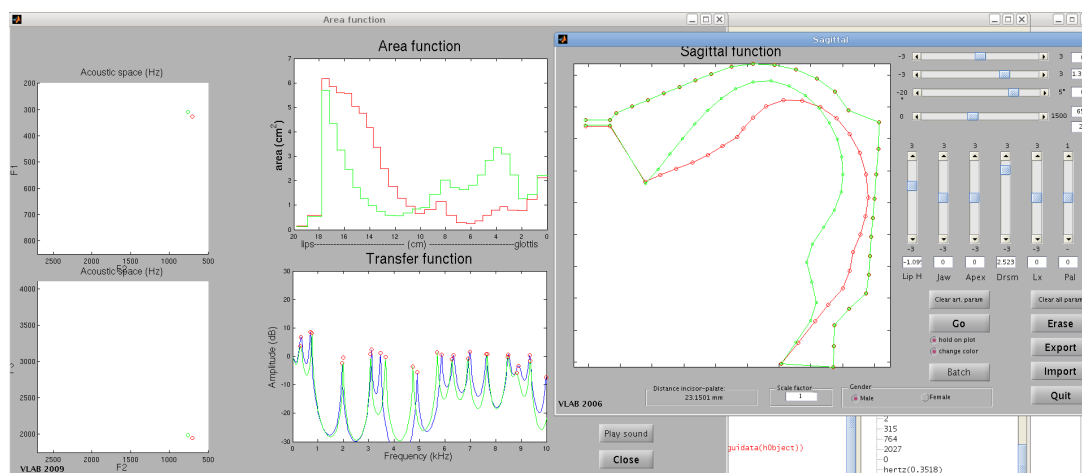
Area function

Acoustic space (Hz)

200
300
400
500
600
700
800

F1

2500 2000 1500 1000 500

F2

Acoustic space (Hz)

4000
3500
3000
2500
2000

F2

2500 2000 1500 1000 500

F2

VLAB 2009

Area function

area (cm$^2$)

7
6
5
4
3
2
1
0

20 18 16 14 12 10 8 6 4 2 0

lips------------------------ (cm) ------------------------glottis

Transfer function

Amplitude (dB)

30
20
10
0
-10
-20
-30

0 1 2 3 4 5 6 7 8 9 10

Frequency (kHz)

Play sound

Close

Sagittal

Sagittal function

VLAB 2006

Distance incisor-palate:
23.1501 mm

Scale factor
1

Gender
Male
Female

-3 3
-3 3
-20 5°
0 1500

3 3 3 3 3 1
-3 -3 -3 -3 -3 -3
-1.09 0 0 2.523 0 0
Lip H Jaw Apex Drsm Lx Pal

Clear art. param
Go
hold on plot
change color
Batch

Clear all param
Erase
Export
Import
Quit

guidata(hObject))

2
315
764
2027
0
hertz(0.3518)